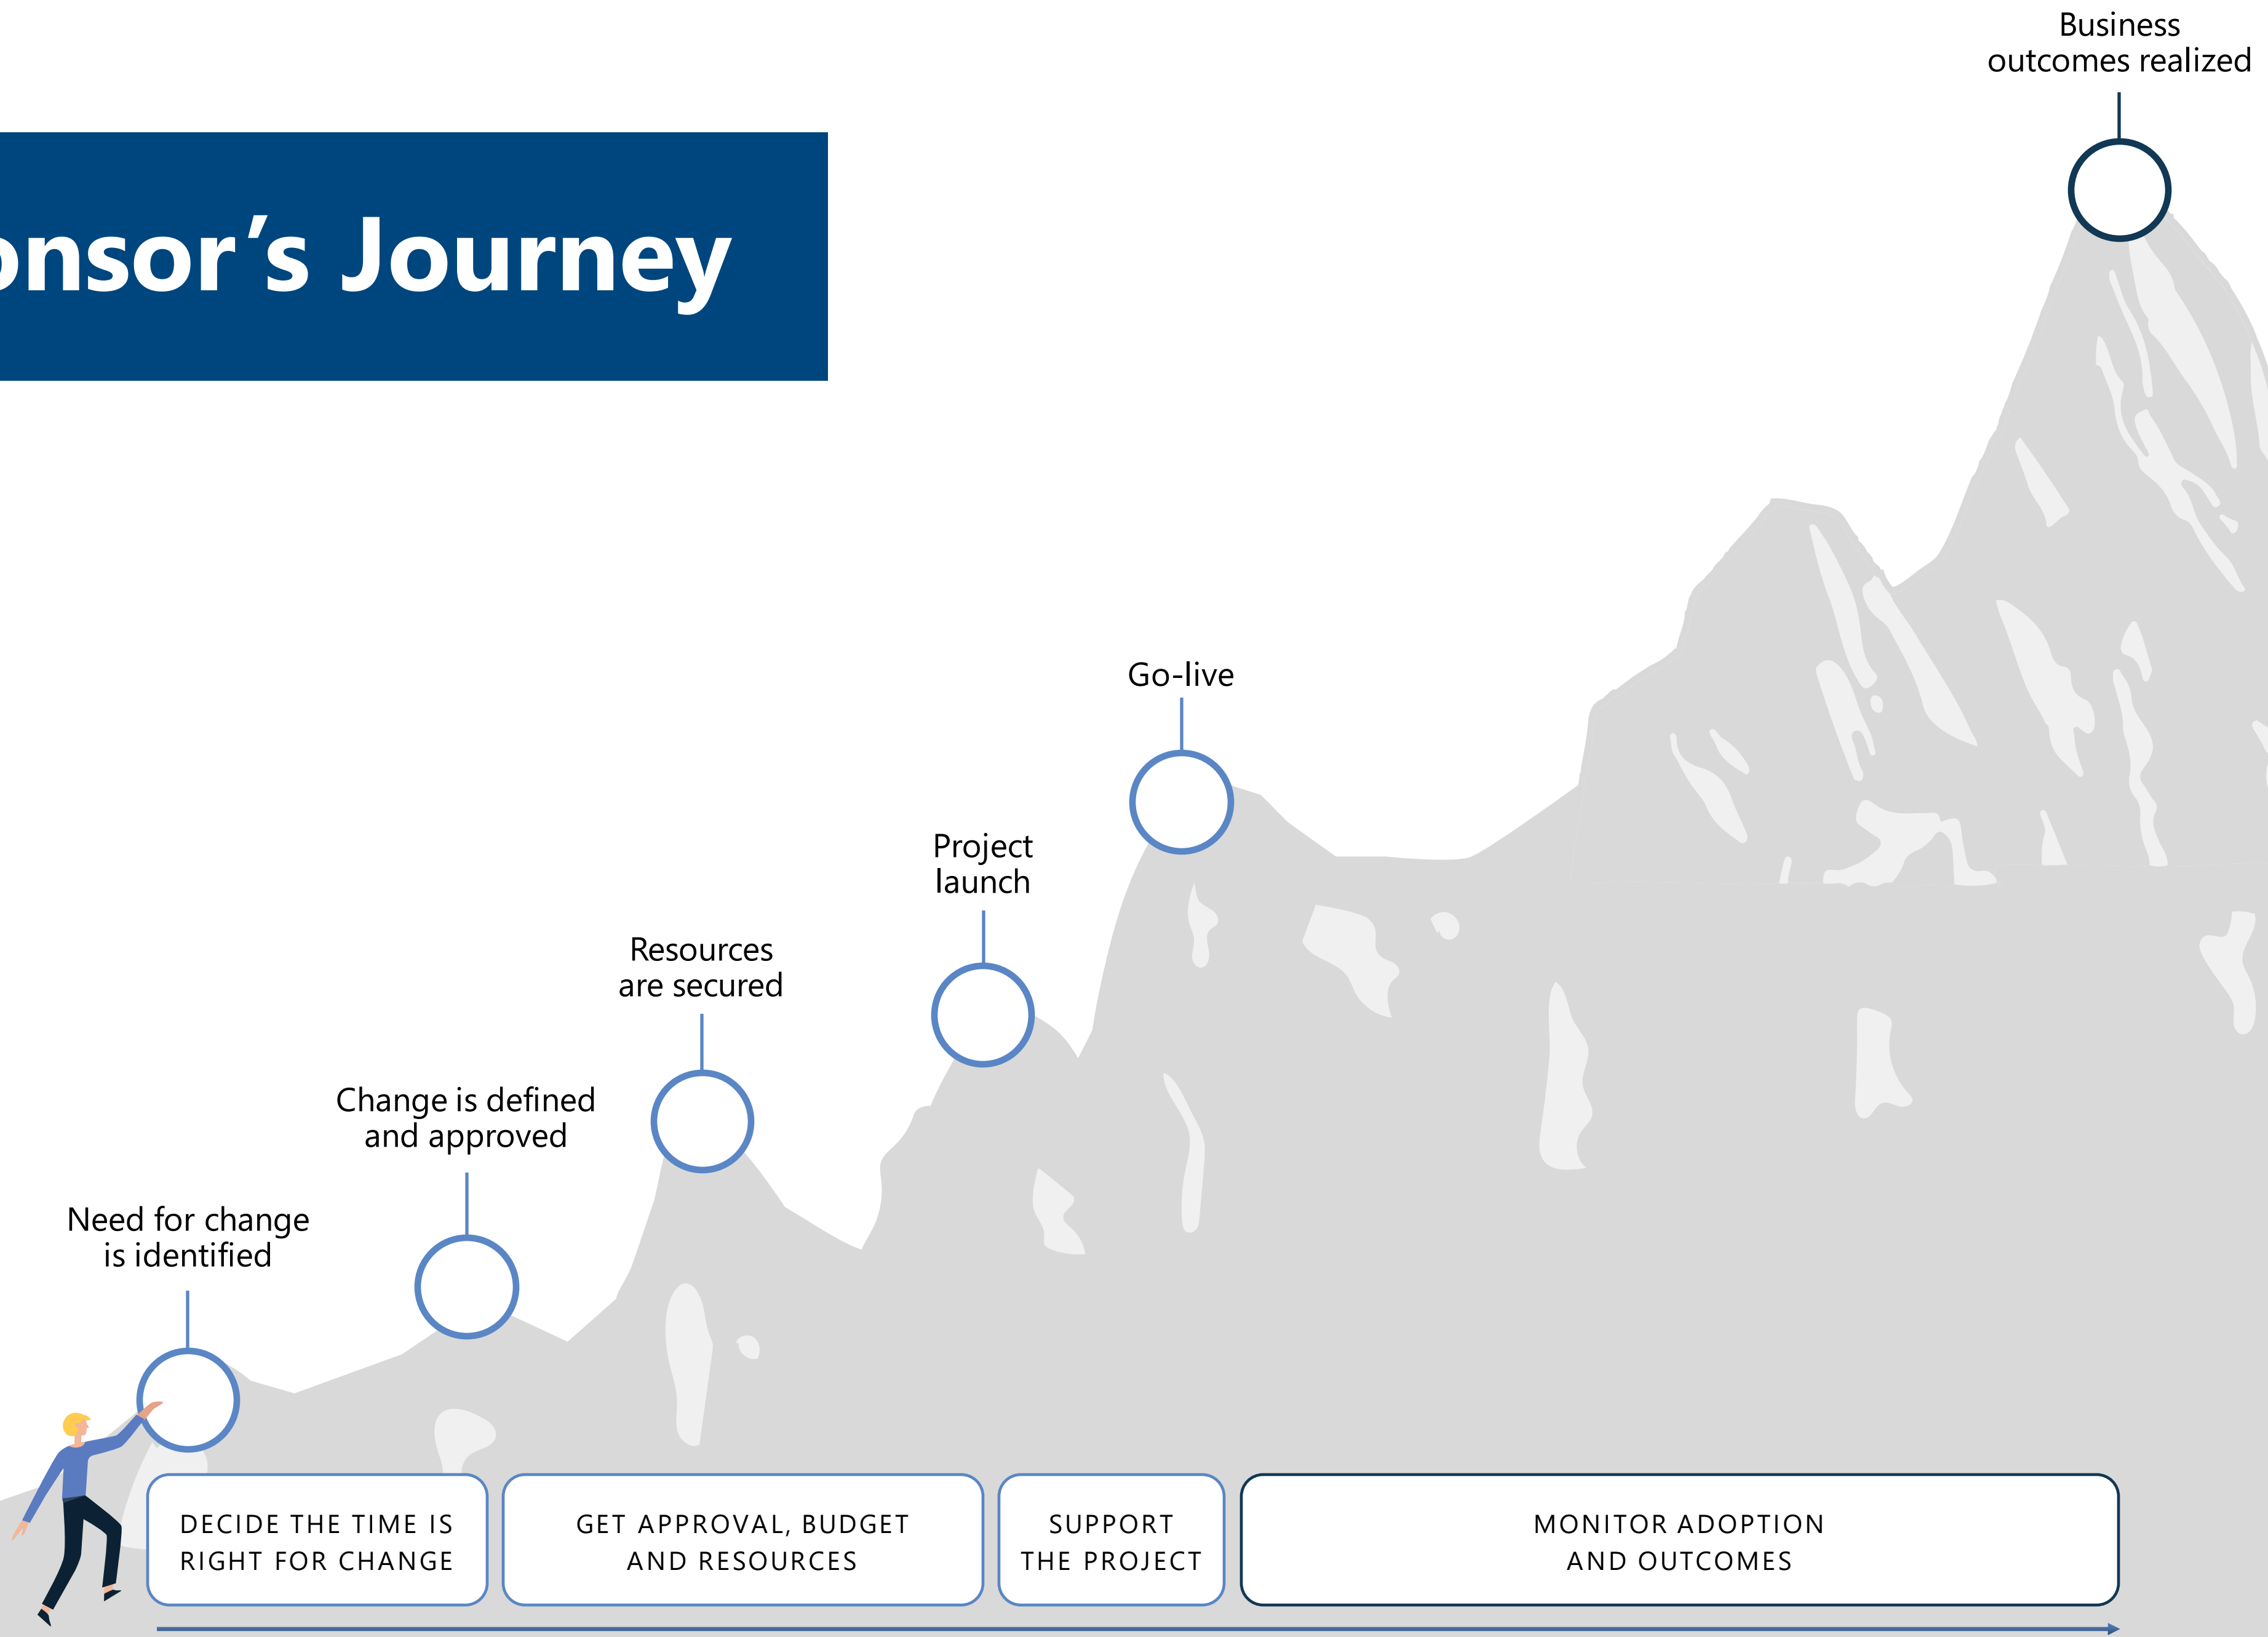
onsor’s Journey

Business outcomes realized

Go-live

Project launch

Resources are secured

Change is defined and approved

Need for change is identified

DECIDE THE TIME IS RIGHT FOR CHANGE

GET APPROVAL, BUDGET AND RESOURCES

SUPPORT THE PROJECT

MONITOR ADOPTION AND OUTCOMES